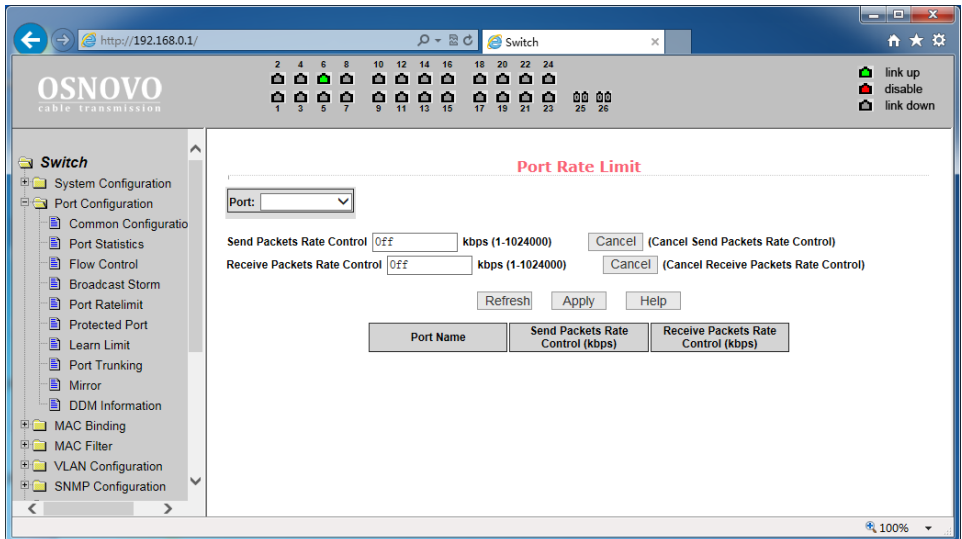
http://192.168.0.1/

Switch

OSNOVO
cable transmission

2 4 6 8 10 12 14 16 18 20 22 24
1 3 5 7 9 11 13 15 17 19 21 23 25 26

link up
disable
link down

Switch
System Configuration
Port Configuration
Common Configuratio
Port Statistics
Flow Control
Broadcast Storm
Port Ratelimit
Protected Port
Learn Limit
Port Trunking
Mirror
DDM Information
MAC Binding
MAC Filter
VLAN Configuration
SNMP Configuration

Port Rate Limit

Port:

Send Packets Rate Control Off kbps (1-1024000) Cancel (Cancel Send Packets Rate Control)
Receive Packets Rate Control Off kbps (1-1024000) Cancel (Cancel Receive Packets Rate Control)

Refresh Apply Help

| Port Name | Send Packets Rate Control (kbps) | Receive Packets Rate Control (kbps) |
|---|---|---|

100%